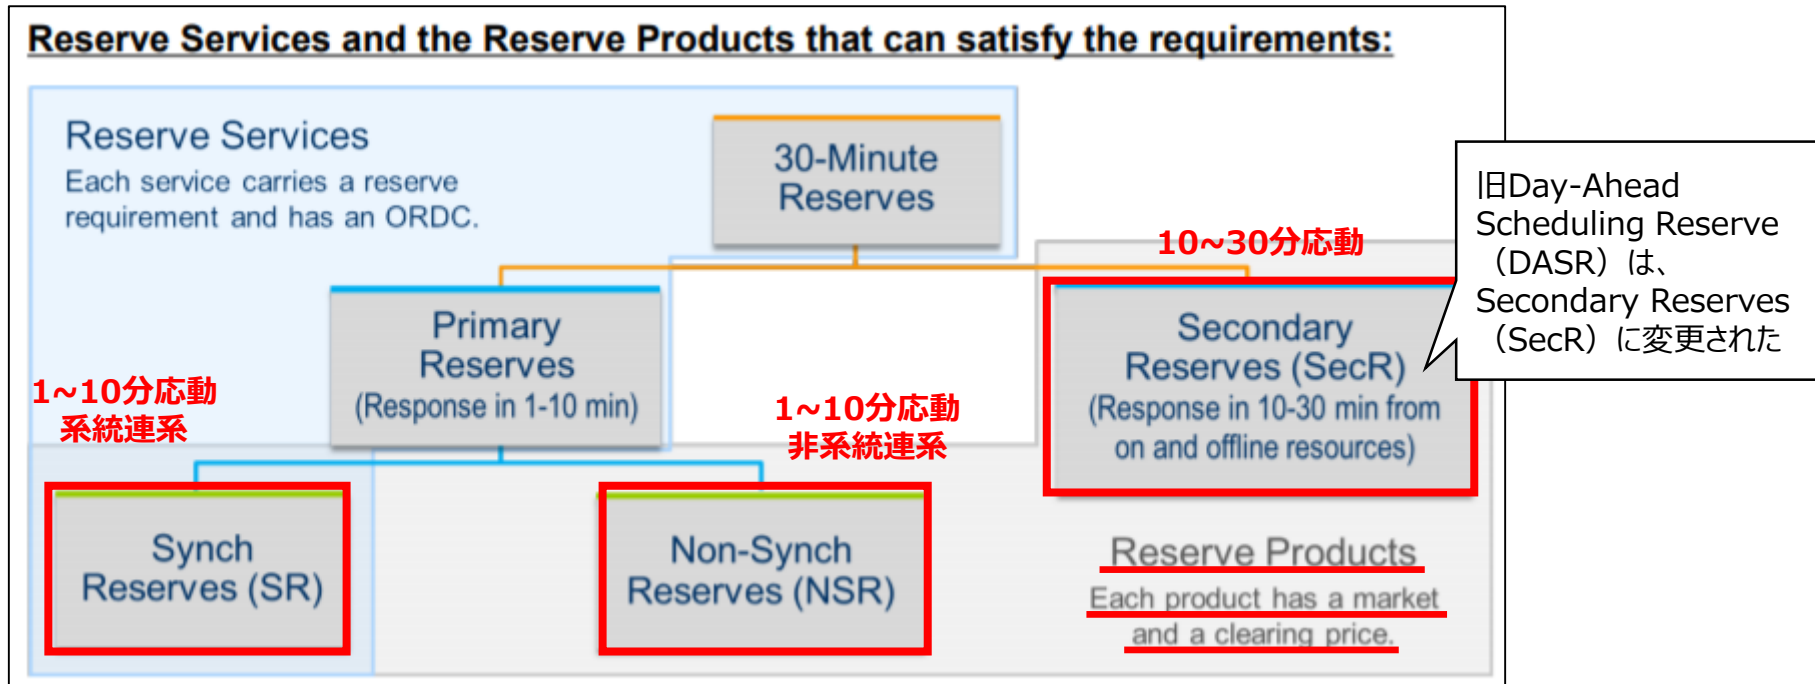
Reserve Services and the Reserve Products that can satisfy the requirements:

Reserve Services
Each service carries a reserve requirement and has an ORDC.

30-Minute Reserves

10~30分応動

旧Day-Ahead Scheduling Reserve（DASR）は、Secondary Reserves（SecR）に変更された

Primary Reserves
(Response in 1-10 min)

Secondary Reserves (SecR)
(Response in 10-30 min from on and offline resources)

1~10分応動
系統連系

1~10分応動
非系統連系

Synch Reserves (SR)

Non-Synch Reserves (NSR)

Reserve Products
Each product has a market and a clearing price.